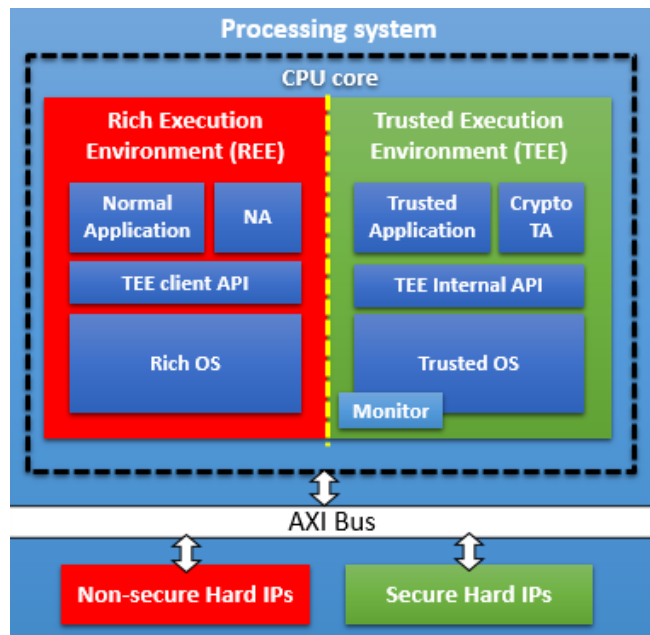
Processing system

CPU core

Rich Execution Environment (REE)

Normal Application

NA

TEE client API

Rich OS

Trusted Execution Environment (TEE)

Trusted Application

Crypto TA

TEE Internal API

Trusted OS

Monitor

AXI Bus

Non-secure Hard IPs

Secure Hard IPs